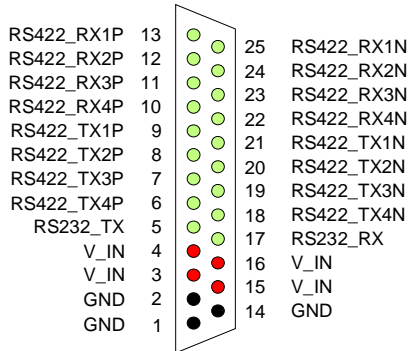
RS422_RX1P 13
RS422_RX2P 12
RS422_RX3P 11
RS422_RX4P 10
RS422_TX1P 9
RS422_TX2P 8
RS422_TX3P 7
RS422_TX4P 6
RS232_TX 5
V_IN 4
V_IN 3
GND 2
GND 1

25 RS422_RX1N
24 RS422_RX2N
23 RS422_RX3N
22 RS422_RX4N
21 RS422_TX1N
20 RS422_TX2N
19 RS422_TX3N
18 RS422_TX4N
17 RS232_RX
16 V_IN
15 V_IN
14 GND